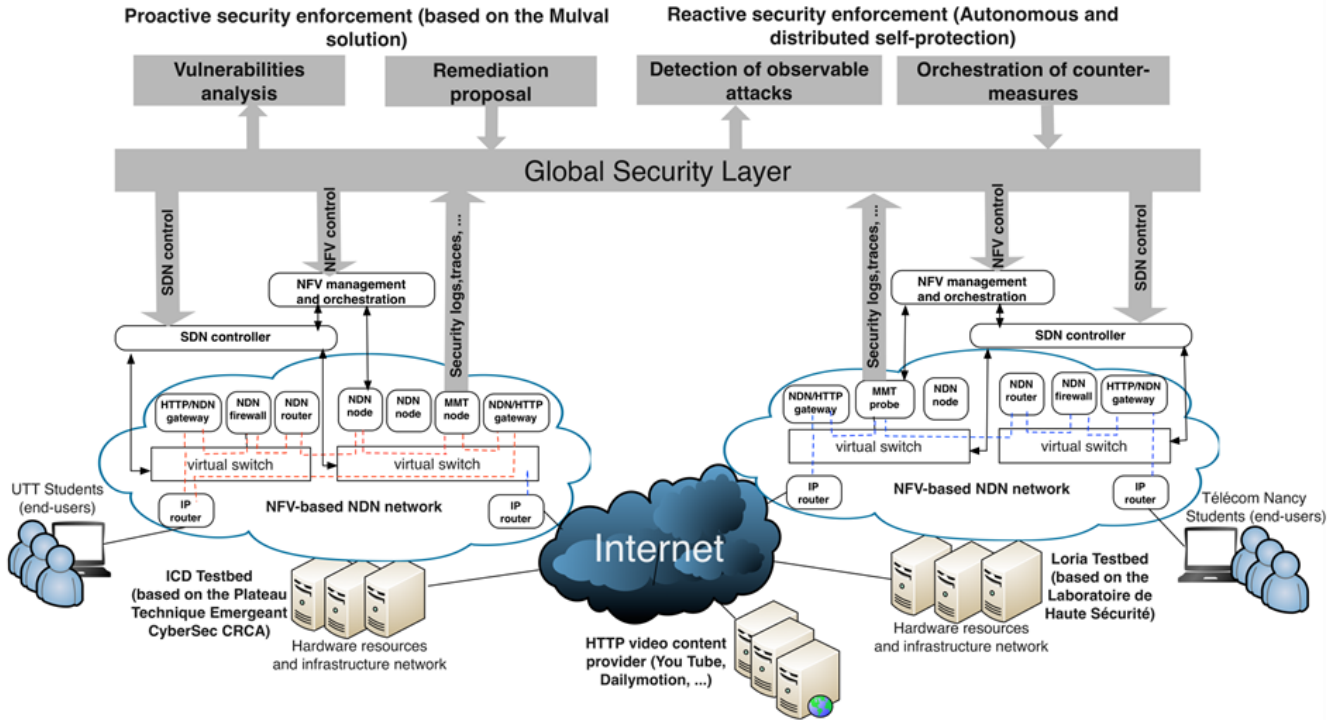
Proactive security enforcement (based on the Mulval solution)

Reactive security enforcement (Autonomous and distributed self-protection)

Vulnerabilities analysis

Remediation proposal

Detection of observable attacks

Orchestration of counter-measures

Global Security Layer

SDN control

NFV control

Security logs,traces, ...

Security logs,traces, ...

NFV control

SDN control

NFV management and orchestration

SDN controller

HTTP/NDN gateway

NDN firewall

NDN router

NDN node

NDN node

MMT node

NDN/HTTP gateway

virtual switch

virtual switch

IP router

NFV-based NDN network

IP router

UTT Students (end-users)

ICD Testbed (based on the Plateau Technique Emergeant CyberSec CRCA)

Hardware resources and infrastructure network

Internet

HTTP video content provider (You Tube, Dailymotion, ...)

NFV management and orchestration

SDN controller

NDN/HTTP gateway

MMT probe

NDN node

NDN router

NDN firewall

HTTP/NDN gateway

virtual switch

virtual switch

IP router

NFV-based NDN network

IP router

Télécom Nancy Students (end-users)

Loria Testbed (based on the Laboratoire de Haute Sécurité)

Hardware resources and infrastructure network